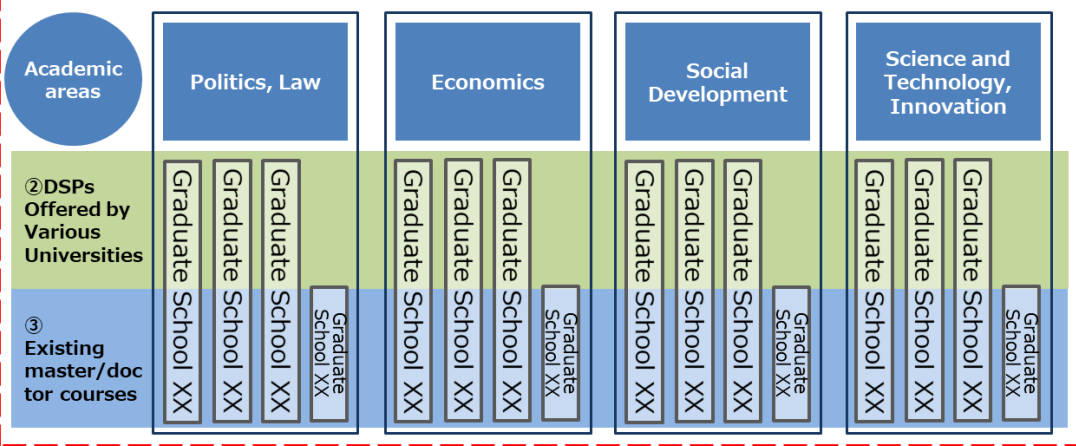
Academic areas

Politics, Law

Economics

Social Development

Science and Technology, Innovation

②DSPs Offered by Various Universities

③ Existing master/doctor courses

Graduate School XX
Graduate School XX
Graduate School XX
Graduate School XX

Graduate School XX
Graduate School XX
Graduate School XX
Graduate School XX

Graduate School XX
Graduate School XX
Graduate School XX
Graduate School XX

Graduate School XX
Graduate School XX
Graduate School XX
Graduate School XX